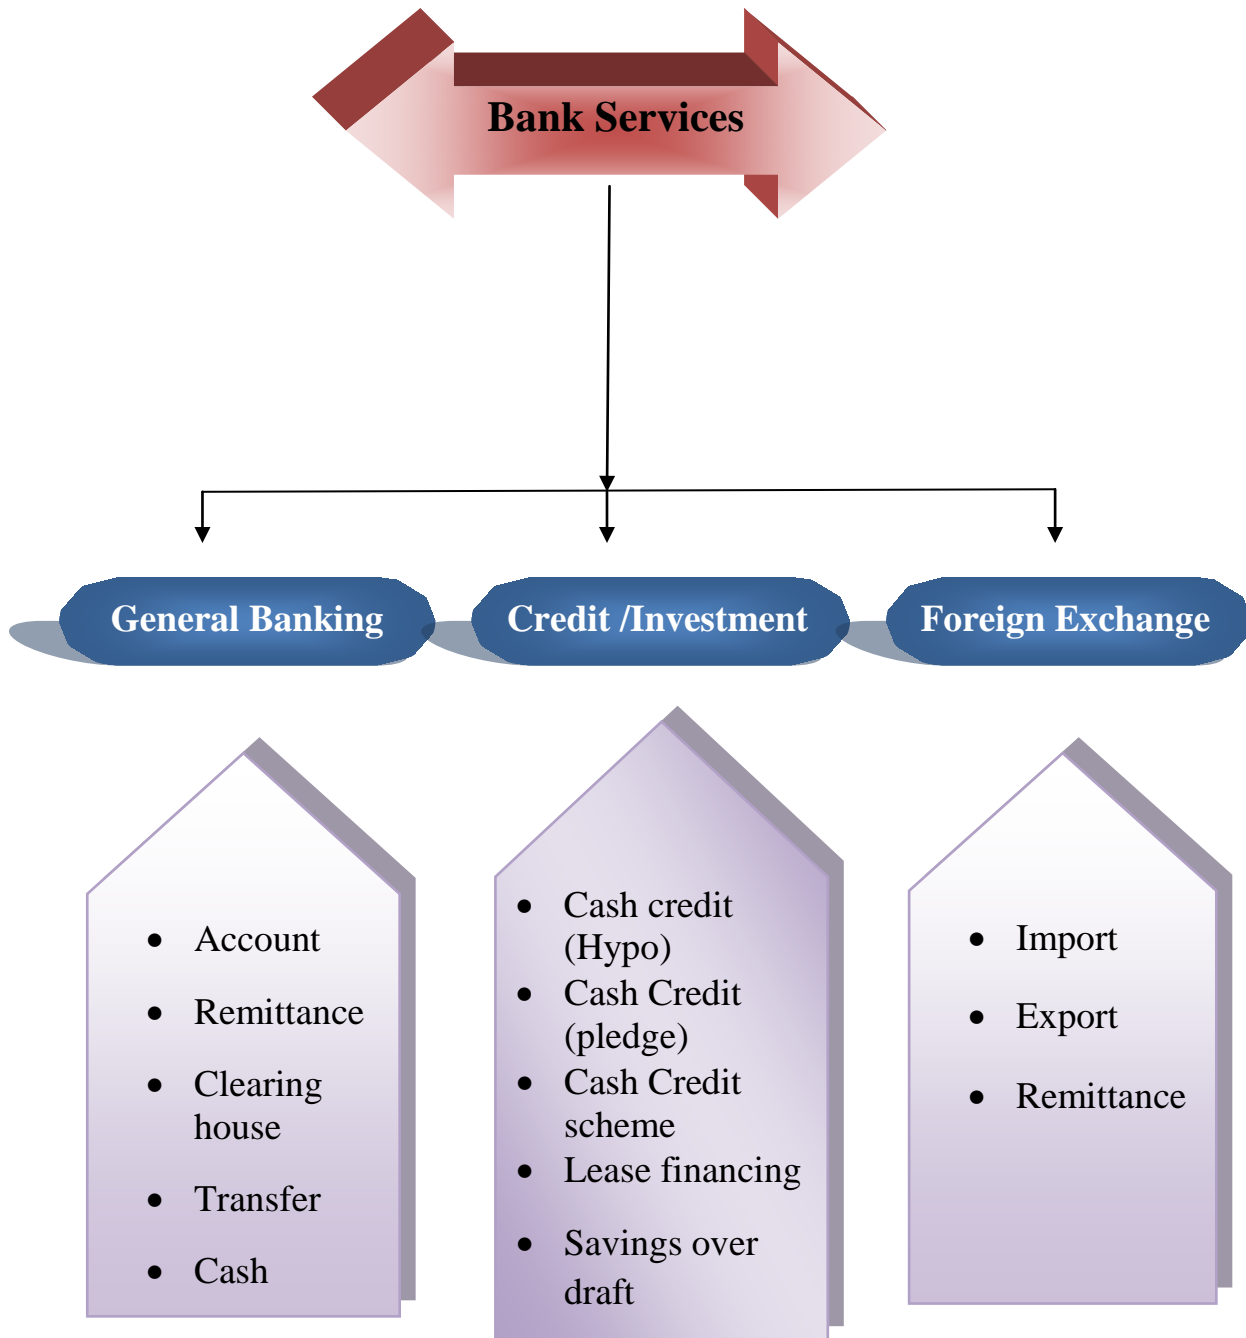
Bank Services

General Banking

Credit /Investment

Foreign Exchange

- Account
- Remittance
- Clearing house
- Transfer
- Cash

- Cash credit (Hypo)
- Cash Credit (pledge)
- Cash Credit scheme
- Lease financing
- Savings over draft

- Import
- Export
- Remittance